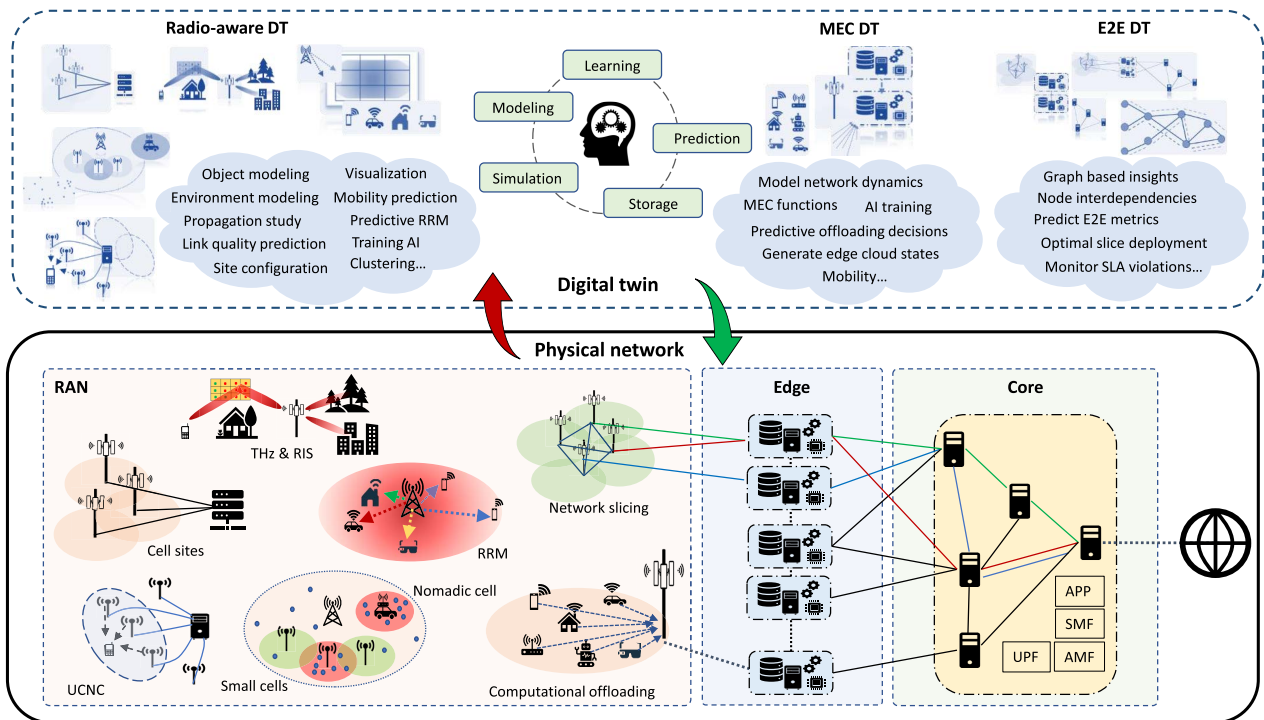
Radio-aware DT

MEC DT

E2E DT

Learning

Modeling

Prediction

Simulation

Storage

Object modeling
Environment modeling
Propagation study
Link quality prediction
Site configuration

Visualization
Mobility prediction
Predictive RRM
Training AI
Clustering...

Model network dynamics
MEC functions
AI training
Predictive offloading decisions
Generate edge cloud states
Mobility...

Graph based insights
Node interdependencies
Predict E2E metrics
Optimal slice deployment
Monitor SLA violations...

Digital twin

Physical network

RAN

THz & RIS

Cell sites

RRM

Network slicing

UCNC

Small cells

Nomadic cell

Computational offloading

Edge

Core

APP

SMF

UPF

AMF